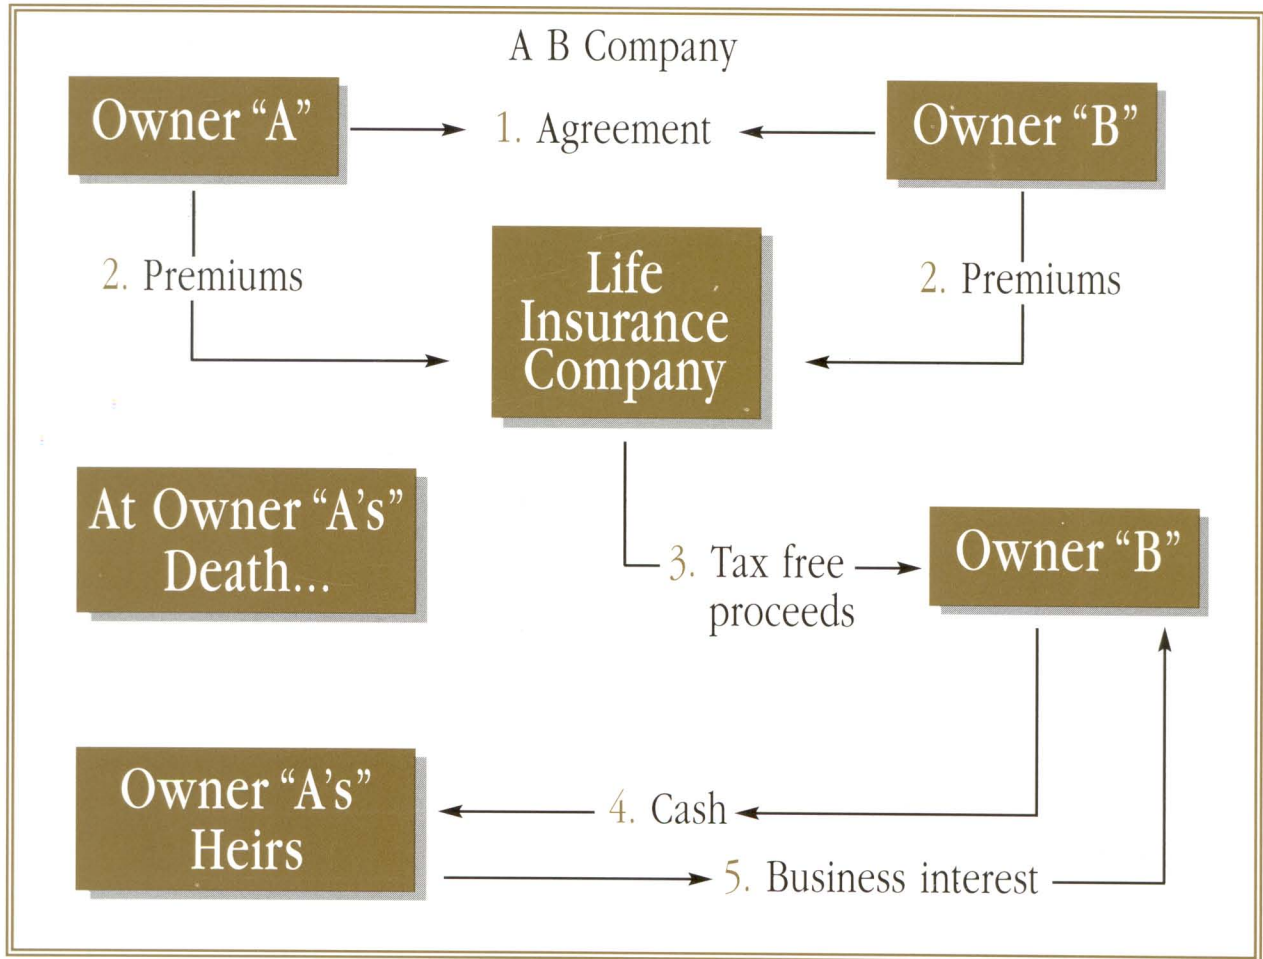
A B Company

Owner “A”

1. Agreement

Owner “B”

2. Premiums

Life Insurance Company

2. Premiums

At Owner “A’s” Death...

3. Tax free proceeds

Owner “B”

Owner “A’s” Heirs

4. Cash

5. Business interest